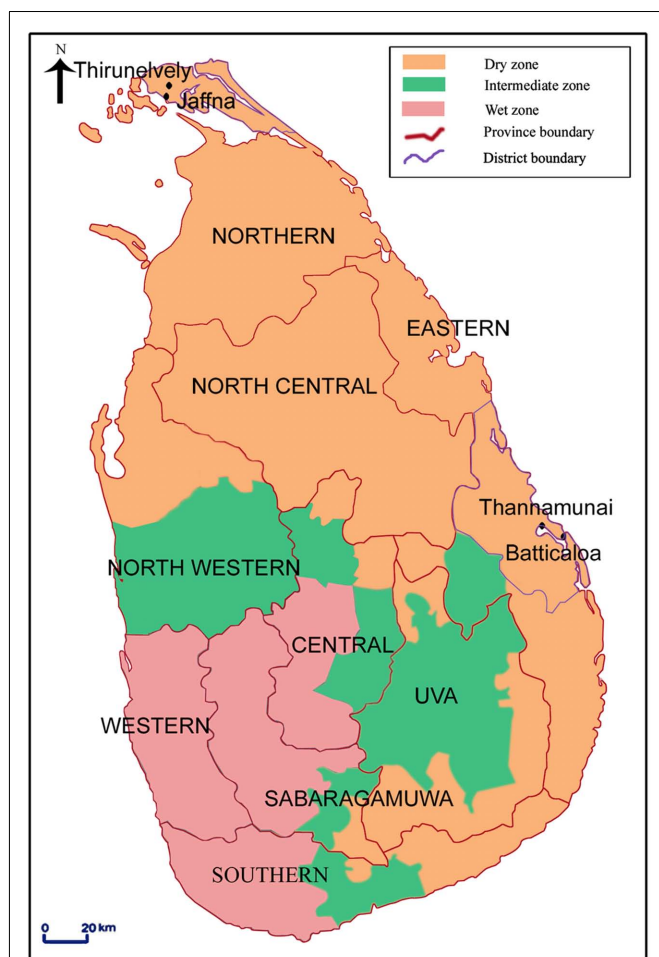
N

Thirunelvely

Jaffna

Dry zone
Intermediate zone
Wet zone
Province boundary
District boundary

NORTHERN

EASTERN

NORTH CENTRAL

Thannamunai

Batticaloa

NORTH WESTERN

CENTRAL

UVA

WESTERN

SABARAGAMUWA

SOUTHERN

0 20 km